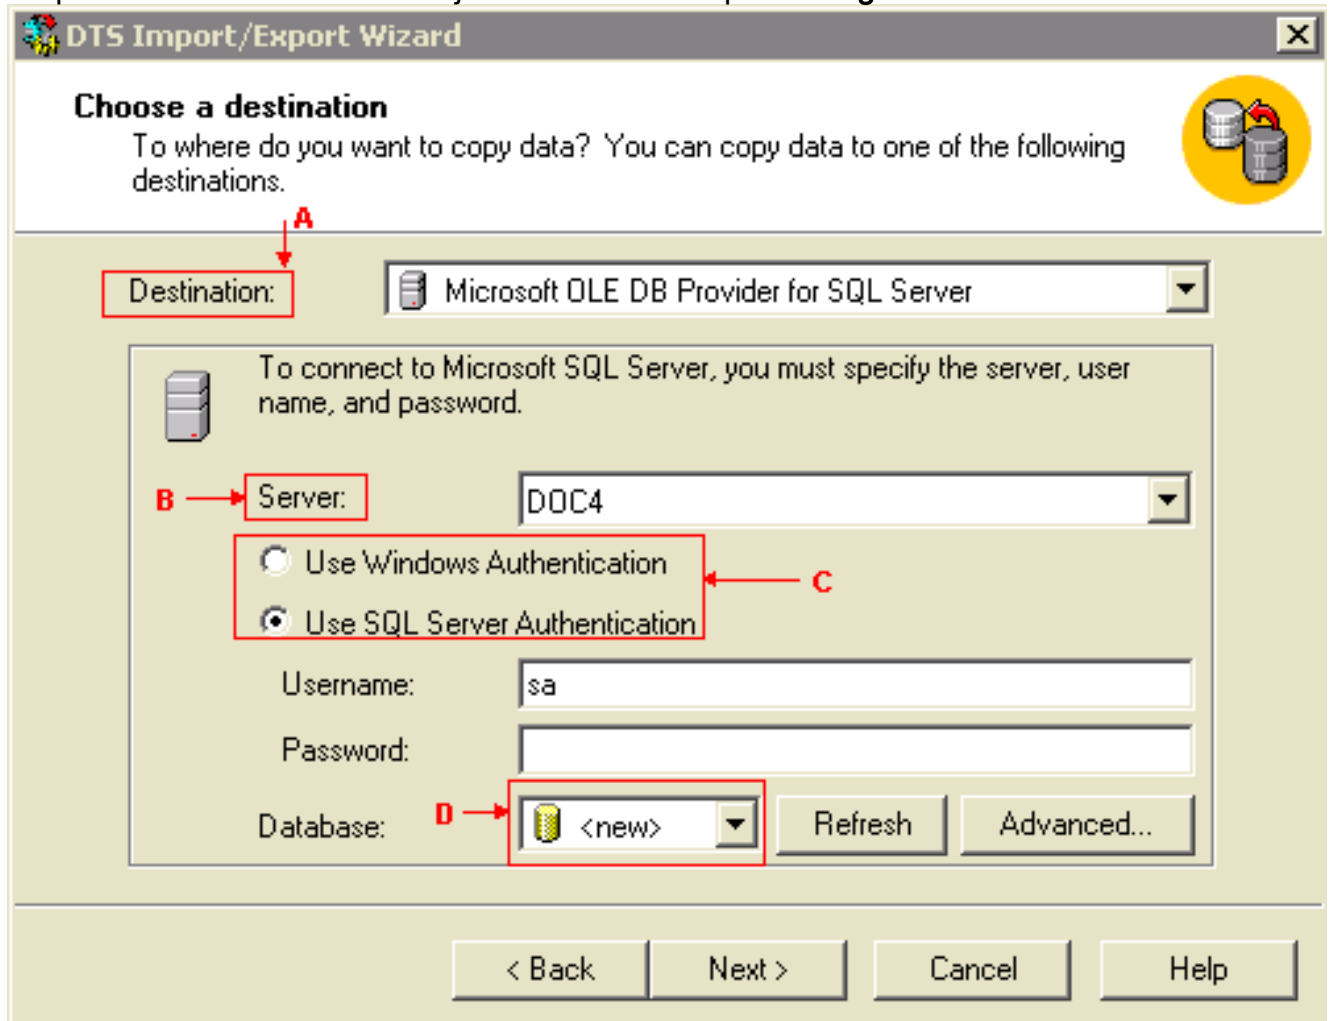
DTS Import/Export Wizard

Choose a destination

To where do you want to copy data? You can copy data to one of the following destinations.

A

Destination:

Microsoft OLE DB Provider for SQL Server

To connect to Microsoft SQL Server, you must specify the server, user name, and password.

B

Server:

DOC4

Use Windows Authentication

Use SQL Server Authentication

C

Username:

sa

Password:

Database:

D

<new>

Refresh

Advanced...

< Back

Next >

Cancel

Help